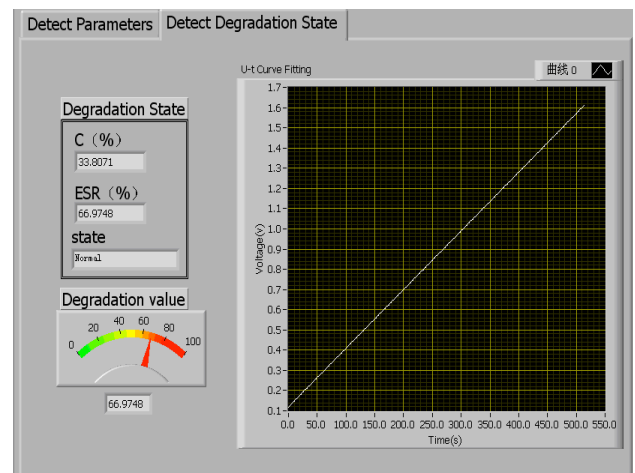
Detect Parameters Detect Degradation State

Degradation State

C（%）

33.8071

ESR（%）

66.9748

state

Normal

Degradation value

0 20 40 60 80 100

66.9748

U-t Curve Fitting

曲线 0

Voltage(v)

1.7
1.6
1.5
1.4
1.3
1.2
1.1
1.0
0.9
0.8
0.7
0.6
0.5
0.4
0.3
0.2
0.1

0.0 50.0 100.0 150.0 200.0 250.0 300.0 350.0 400.0 450.0 500.0 550.0

Time(s)